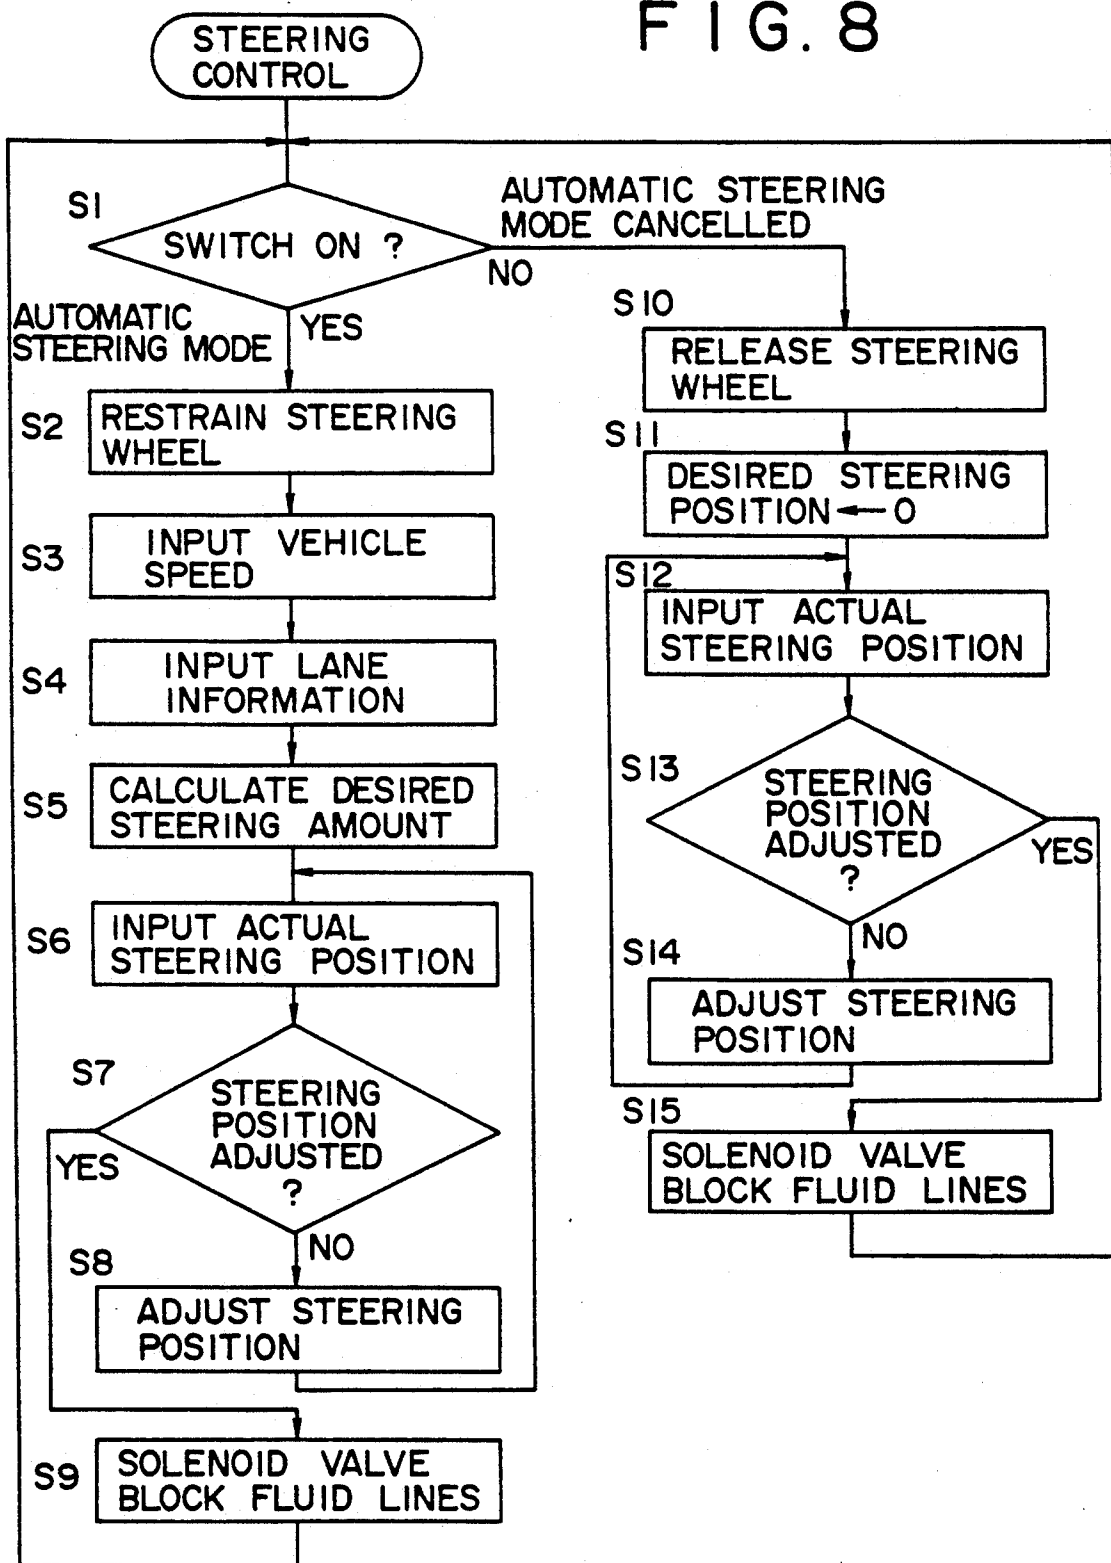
F I G. 8

STEERING CONTROL

S1
SWITCH ON ?

AUTOMATIC STEERING MODE CANCELLED
NO

AUTOMATIC STEERING MODE
YES

S2
RESTRAIN STEERING WHEEL

S3
INPUT VEHICLE SPEED

S4
INPUT LANE INFORMATION

S5
CALCULATE DESIRED STEERING AMOUNT

S6
INPUT ACTUAL STEERING POSITION

S7
STEERING POSITION ADJUSTED ?
YES
NO

S8
ADJUST STEERING POSITION

S9
SOLENOID VALVE BLOCK FLUID LINES

S10
RELEASE STEERING WHEEL

S11
DESIRED STEERING POSITION ← 0

S12
INPUT ACTUAL STEERING POSITION

S13
STEERING POSITION ADJUSTED ?
YES
NO

S14
ADJUST STEERING POSITION

S15
SOLENOID VALVE BLOCK FLUID LINES